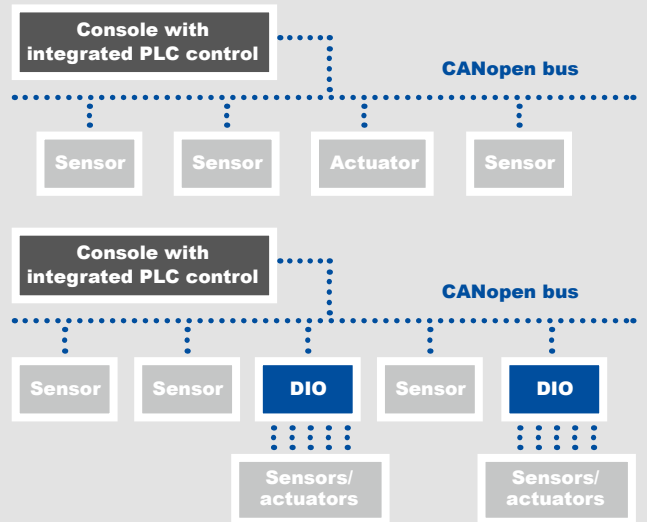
Console with integrated PLC control

CANopen bus

Sensor

Sensor

Actuator

Sensor

Console with integrated PLC control

CANopen bus

Sensor

Sensor

DIO

Sensor

DIO

Sensors/ actuators

Sensors/ actuators